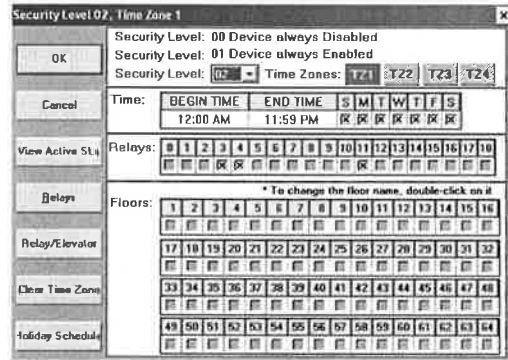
Security Level 02, Time Zone 1

OK

Cancel

View Active St...

Relays

Relay/Elevator

Clear Time Zone

Holiday Schedule

Security Level: 00 Device always Disabled
Security Level: 01 Device always Enabled
Security Level: 02 Time Zones: TZ1 TZ2 TZ3 TZ4

Time:

| BEGIN TIME | END TIME | S | M | T | W | T | F | S |
|---|---|---|---|---|---|---|---|---|
| 12:00 AM | 11:59 PM | | X | X | X | X | X | |

Relays: 0 1 2 3 4 5 6 7 8 9 10 11 12 13 14 15 16 17 18

* To change the floor name, double-click on it

Floors:
1 2 3 4 5 6 7 8 9 10 11 12 13 14 15 16
17 18 19 20 21 22 23 24 25 26 27 28 29 30 31 32
33 34 35 36 37 38 39 40 41 42 43 44 45 46 47 48
49 50 51 52 53 54 55 56 57 58 59 60 61 62 63 64